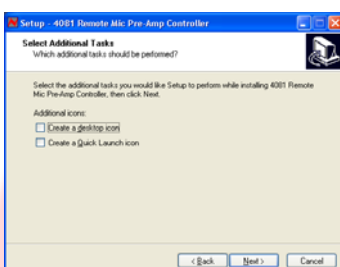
Setup - 4081 Remote Mic Pre-Amp Controller

Select Additional Tasks
Which additional tasks should be performed?

Select the additional tasks you would like Setup to perform while installing 4081 Remote Mic Pre-Amp Controller, then click Next.

Additional icons:

Create a desktop icon

Create a Quick Launch icon

< Back
Next >
Cancel